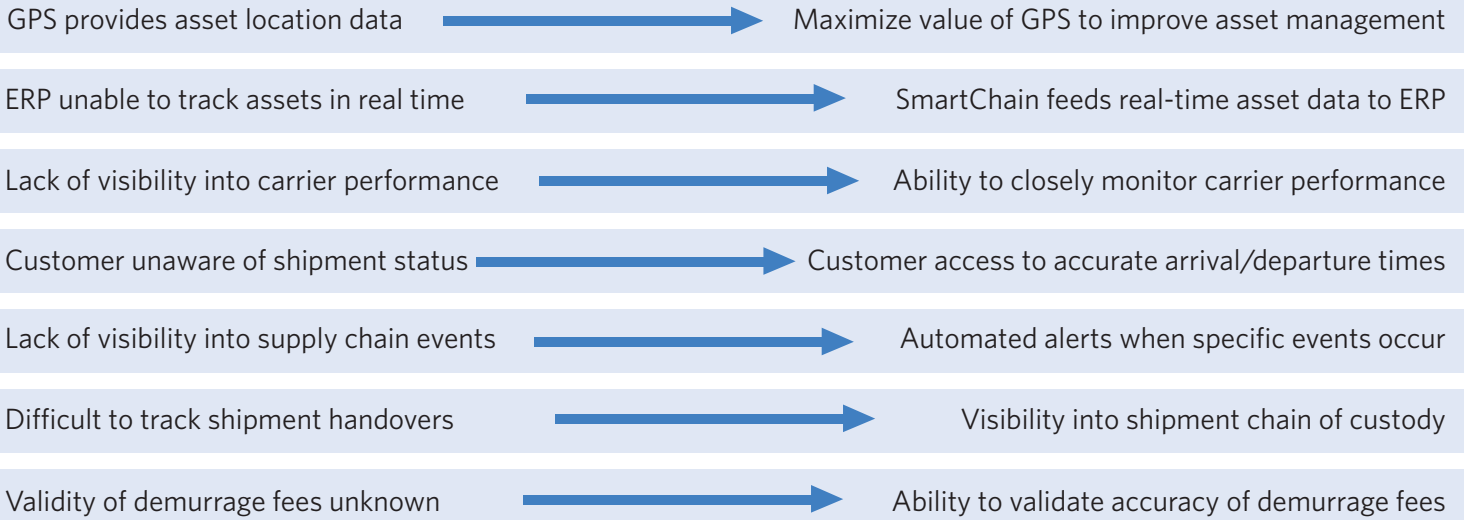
GPS provides asset location data → Maximize value of GPS to improve asset management

ERP unable to track assets in real time → SmartChain feeds real-time asset data to ERP

Lack of visibility into carrier performance → Ability to closely monitor carrier performance

Customer unaware of shipment status → Customer access to accurate arrival/departure times

Lack of visibility into supply chain events → Automated alerts when specific events occur

Difficult to track shipment handovers → Visibility into shipment chain of custody

Validity of demurrage fees unknown → Ability to validate accuracy of demurrage fees